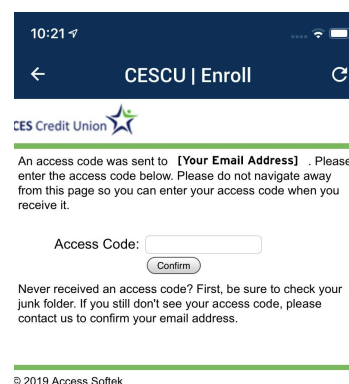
10:21

←

CESCU | Enroll

CES Credit Union

An access code was sent to [Your Email Address] . Please enter the access code below. Please do not navigate away from this page so you can enter your access code when you receive it.

Access Code:

Confirm

Never received an access code? First, be sure to check your junk folder. If you still don't see your access code, please contact us to confirm your email address.

© 2019 Access Softek